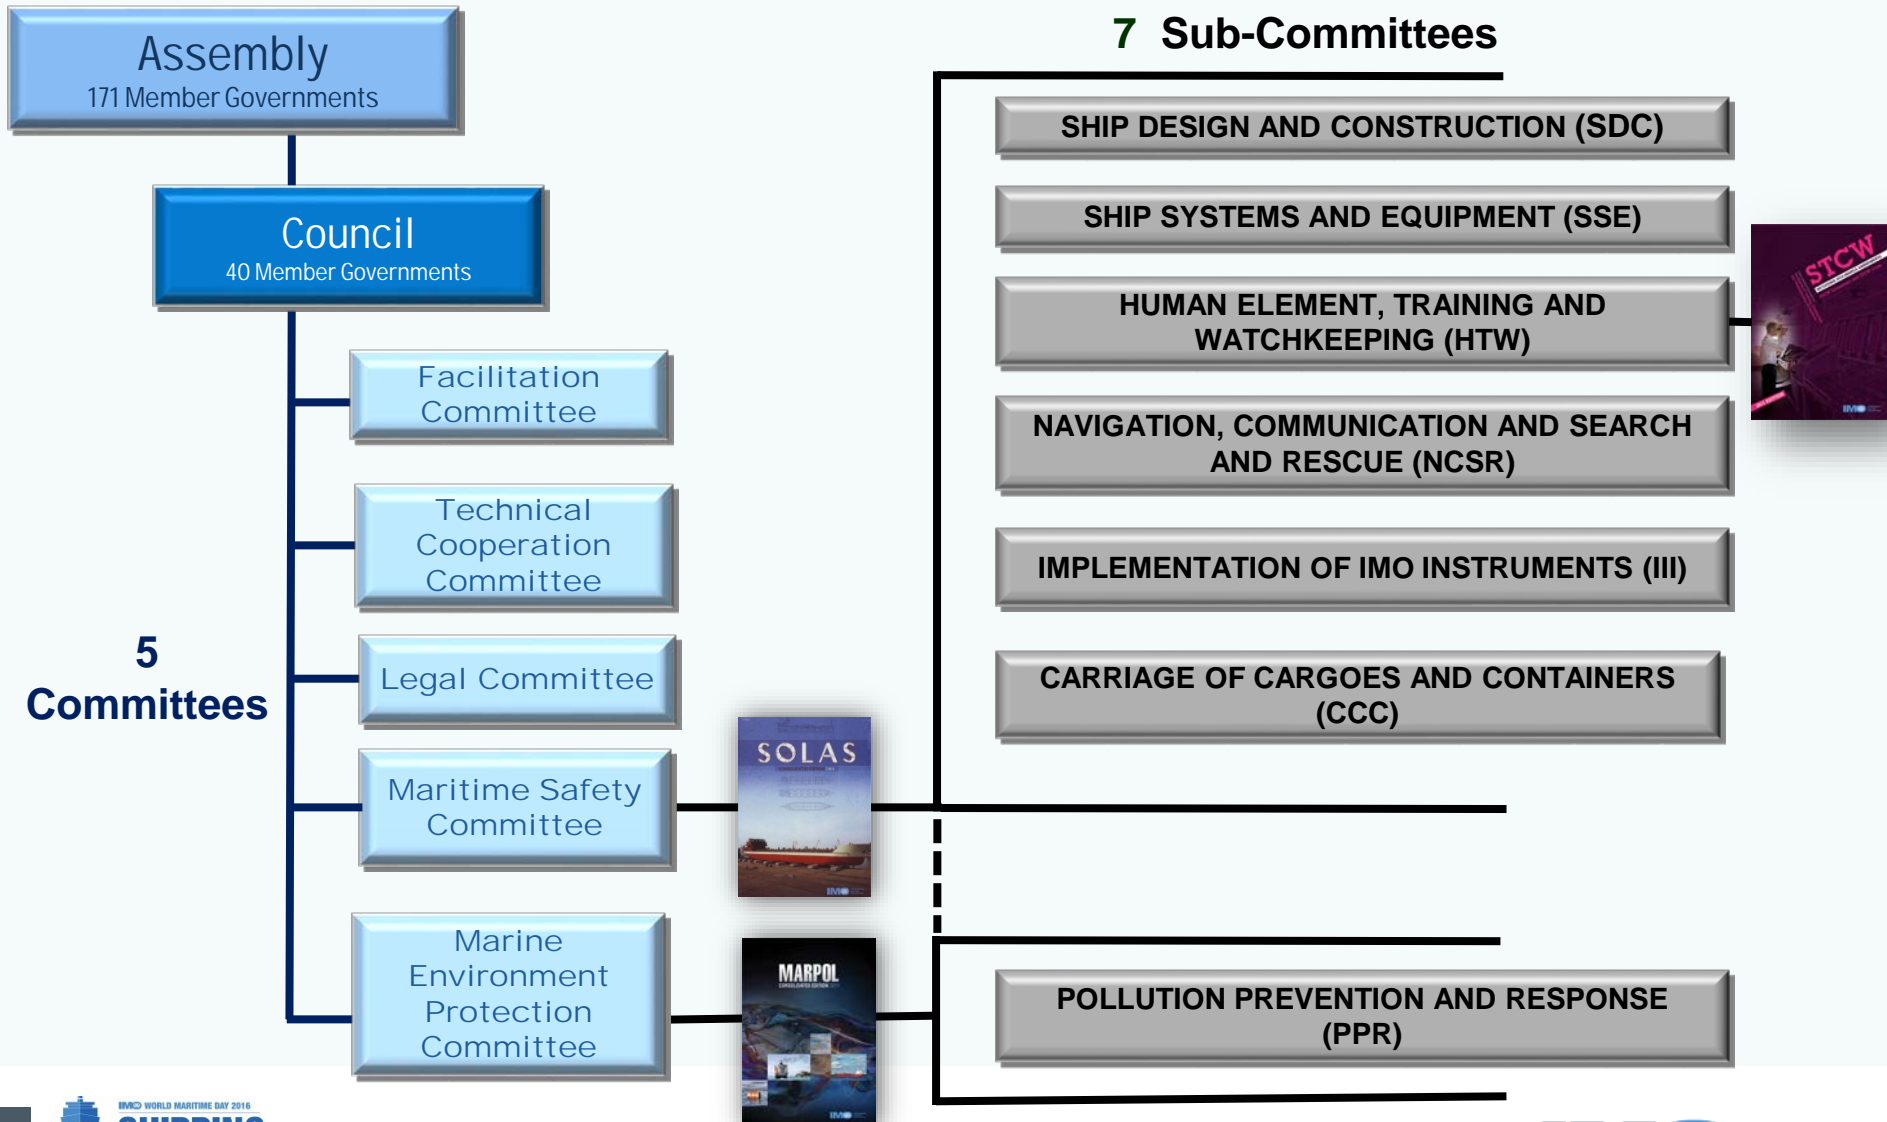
Assembly
171 Member Governments

Council
40 Member Governments

5 Committees

Facilitation Committee

Technical Cooperation Committee

Legal Committee

Maritime Safety Committee

Marine Environment Protection Committee

SOLAS

MARPOL

7 Sub-Committees

SHIP DESIGN AND CONSTRUCTION (SDC)

SHIP SYSTEMS AND EQUIPMENT (SSE)

HUMAN ELEMENT, TRAINING AND WATCHKEEPING (HTW)

NAVIGATION, COMMUNICATION AND SEARCH AND RESCUE (NCSR)

IMPLEMENTATION OF IMO INSTRUMENTS (III)

CARRIAGE OF CARGOES AND CONTAINERS (CCC)

POLLUTION PREVENTION AND RESPONSE (PPR)

STCW

IMO WORLD MARITIME DAY 2016